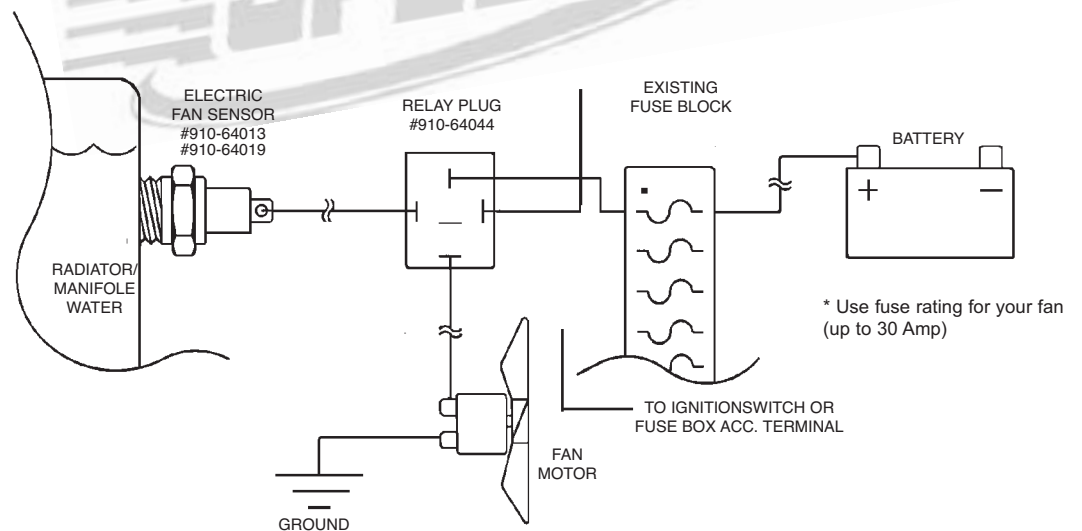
ELECTRIC FAN SENSOR #910-64013 #910-64019

RELAY PLUG #910-64044

EXISTING FUSE BLOCK

BATTERY

+

−

RADIATOR/ MANIFOLE WATER

* Use fuse rating for your fan (up to 30 Amp)

TO IGNITIONSWITCH OR FUSE BOX ACC. TERMINAL

FAN MOTOR

GROUND